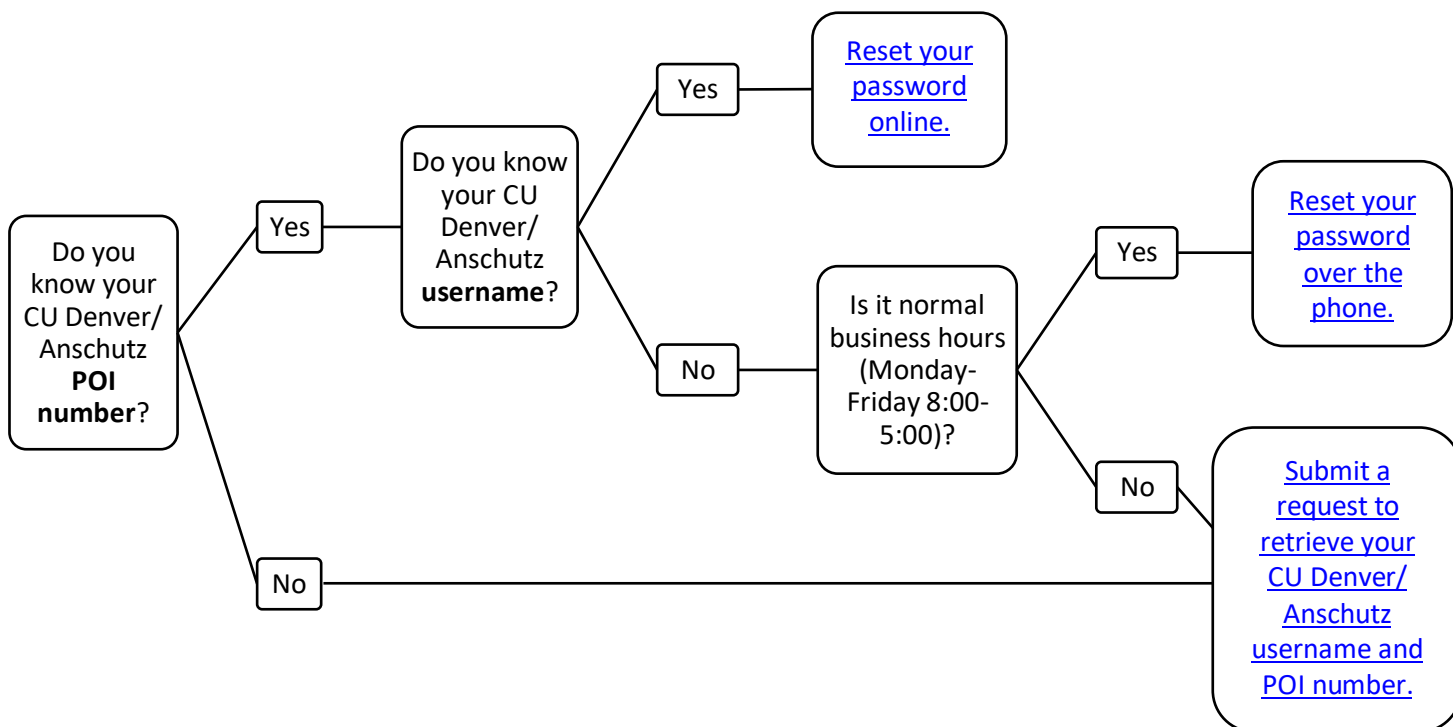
Do you know your CU Denver/ Anschutz **POI number**?

Yes

Do you know your CU Denver/ Anschutz **username**?

Yes

Reset your password online.

No

Is it normal business hours (Monday-Friday 8:00-5:00)?

Yes

Reset your password over the phone.

No

Submit a request to retrieve your CU Denver/ Anschutz username and POI number.

No